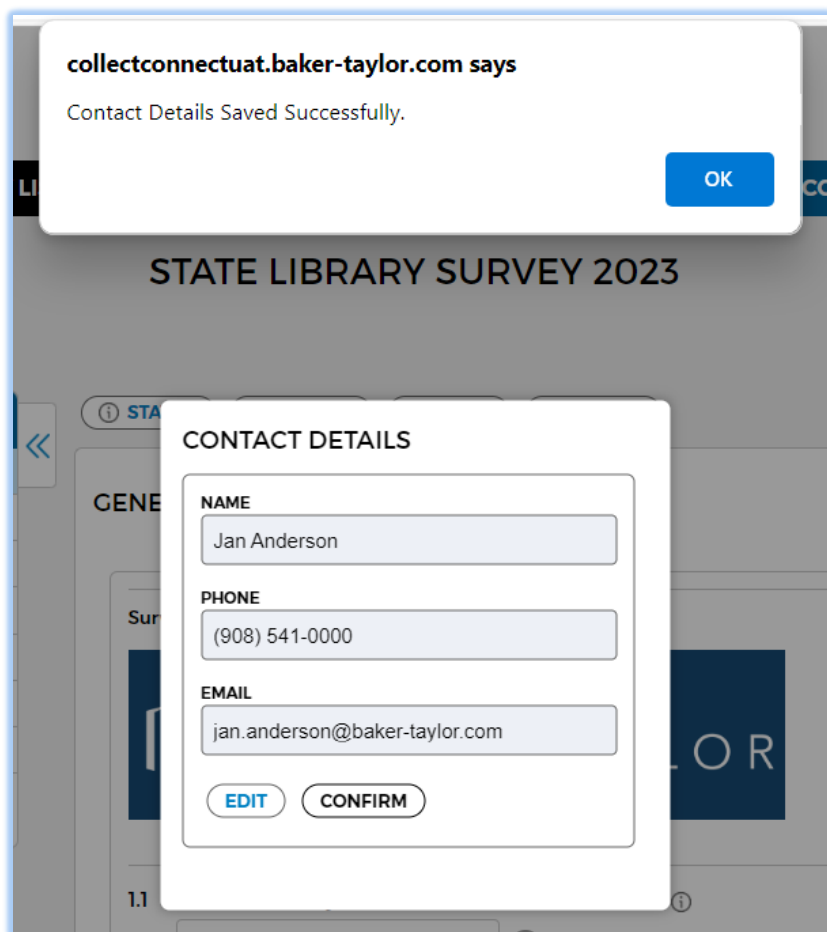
collectconnectuat.baker-taylor.com says

Contact Details Saved Successfully.

OK

LI

CO

STATE LIBRARY SURVEY 2023

STA

«

GENE

Sur

CONTACT DETAILS

NAME

Jan Anderson

PHONE

(908) 541-0000

EMAIL

jan.anderson@baker-taylor.com

EDIT

CONFIRM

LOR

1.1